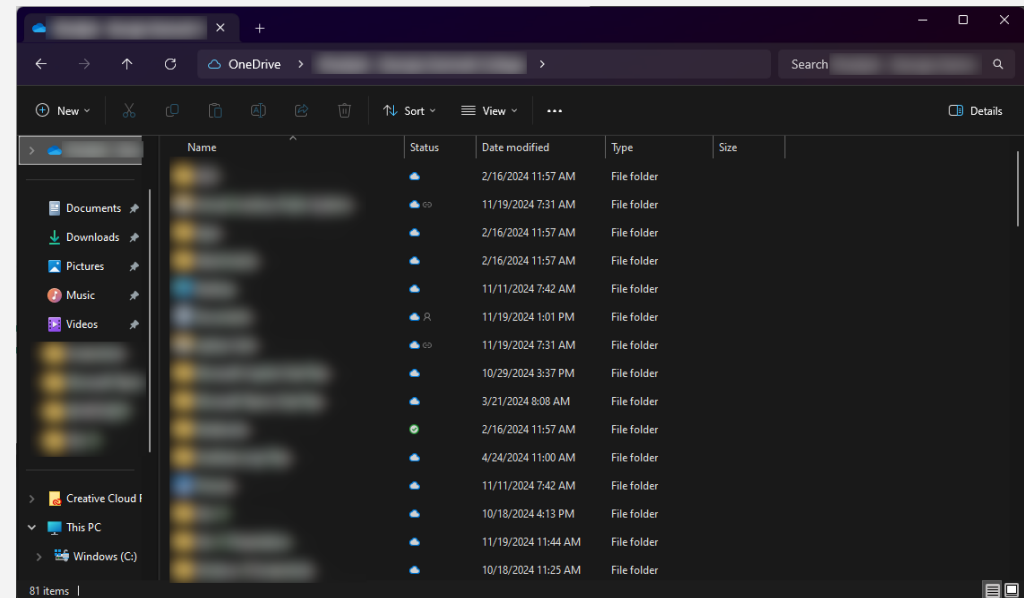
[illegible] +

OneDrive > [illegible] >

Search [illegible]

New Sort View ··· Details

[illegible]

Documents
Downloads
Pictures
Music
Videos
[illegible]
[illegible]
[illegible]
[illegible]

Creative Cloud F
This PC
Windows (C:)

| Name | Status | Date modified | Type | Size |
|---|---|---|---|---|
| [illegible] | | 2/16/2024 11:57 AM | File folder | |
| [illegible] | | 11/19/2024 7:31 AM | File folder | |
| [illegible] | | 2/16/2024 11:57 AM | File folder | |
| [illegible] | | 2/16/2024 11:57 AM | File folder | |
| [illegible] | | 11/11/2024 7:42 AM | File folder | |
| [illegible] | | 11/19/2024 1:01 PM | File folder | |
| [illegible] | | 11/19/2024 7:31 AM | File folder | |
| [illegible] | | 10/29/2024 3:37 PM | File folder | |
| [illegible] | | 3/21/2024 8:08 AM | File folder | |
| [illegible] | | 2/16/2024 11:57 AM | File folder | |
| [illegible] | | 4/24/2024 11:00 AM | File folder | |
| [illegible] | | 11/11/2024 7:42 AM | File folder | |
| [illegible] | | 10/18/2024 4:13 PM | File folder | |
| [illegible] | | 11/19/2024 11:44 AM | File folder | |
| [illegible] | | 10/18/2024 11:25 AM | File folder | |

81 items